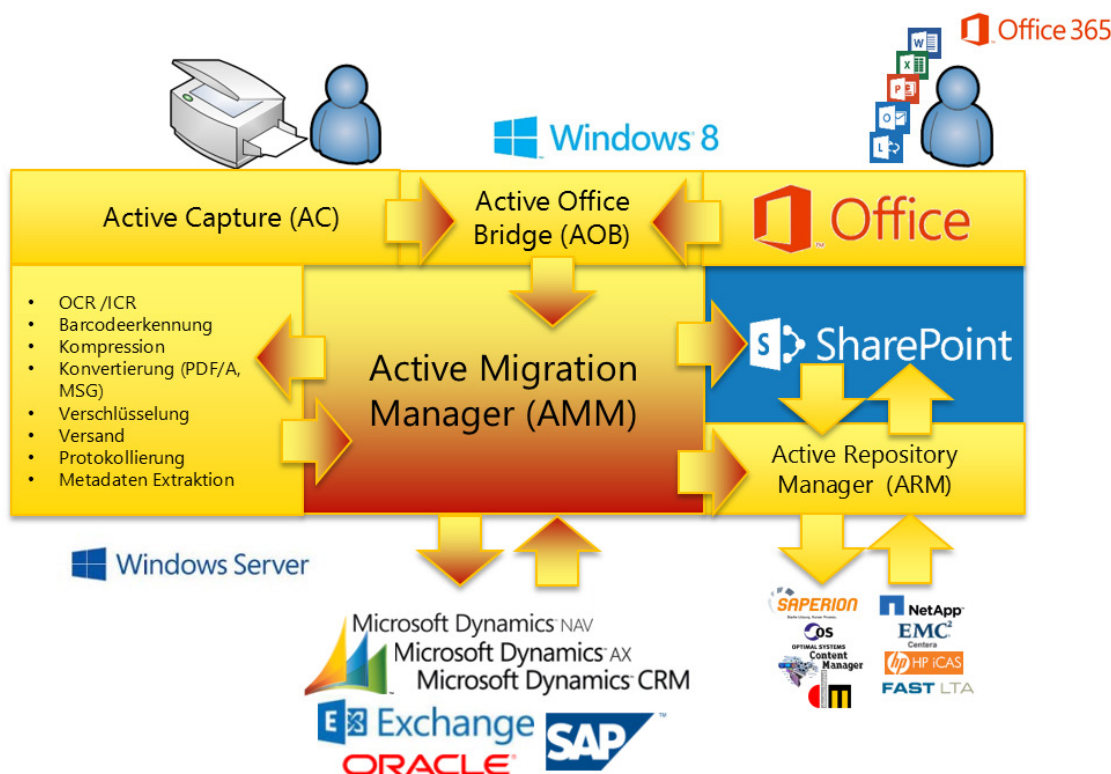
Office 365

Windows 8

Active Capture (AC)

Active Office Bridge (AOB)

Office

- OCR /ICR
- Barcodeerkennung
- Kompression
- Konvertierung (PDF/A, MSG)
- Verschlüsselung
- Versand
- Protokollierung
- Metadaten Extraktion

Active Migration Manager (AMM)

SharePoint

Active Repository Manager (ARM)

Windows Server

Microsoft Dynamics NAV
Microsoft Dynamics AX
Microsoft Dynamics CRM

Exchange

SAP

ORACLE

SAPERION

OS
OPTIMAL SYSTEMS

Content Manager

NetApp

EMC²
Centera

HP iCAS

FAST LTA